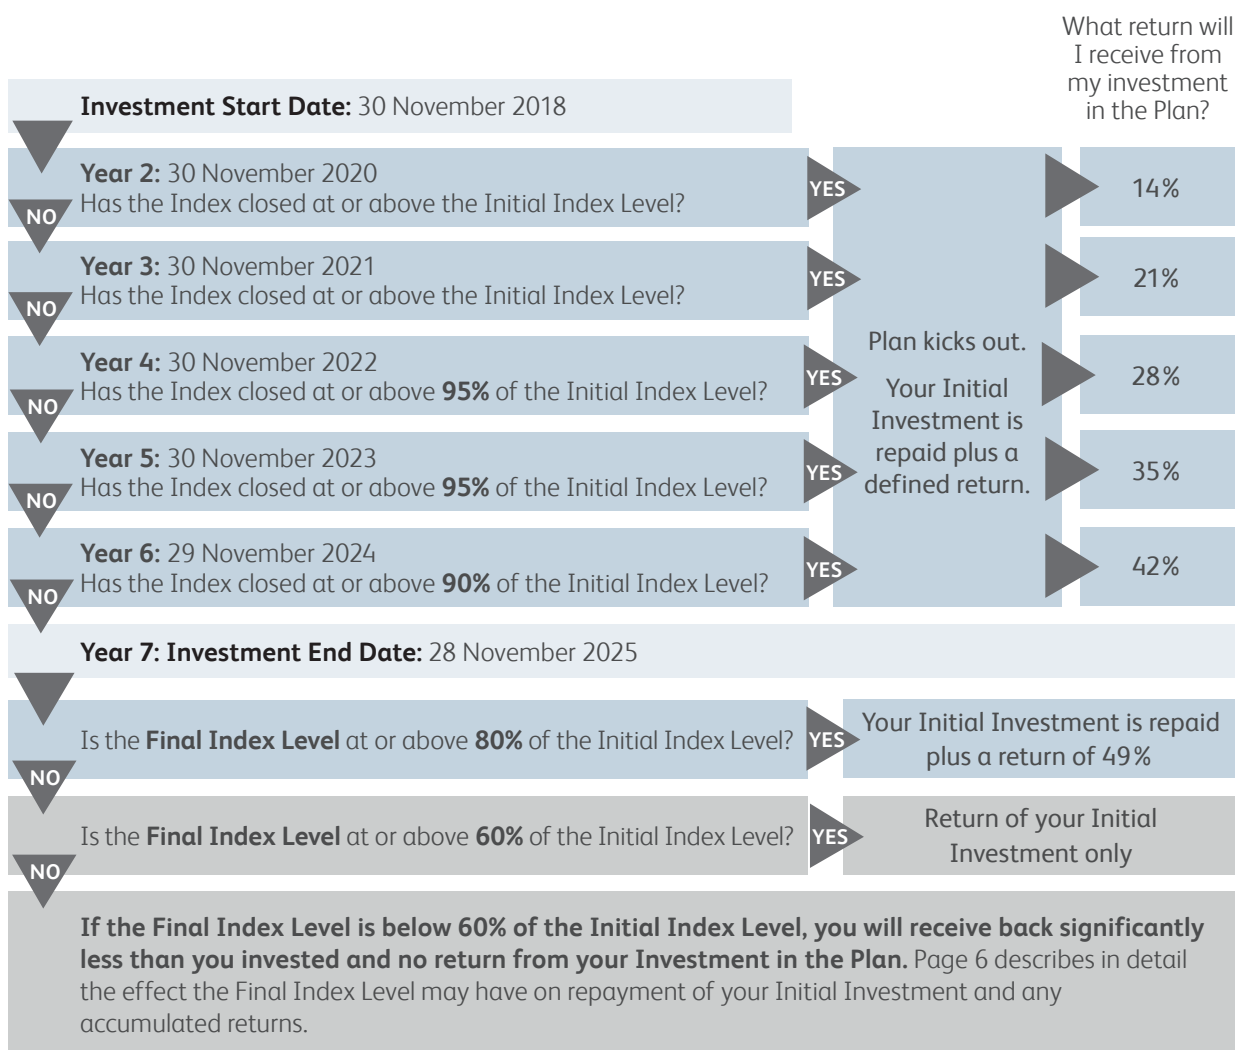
What return will I receive from my investment in the Plan?

**Investment Start Date:** 30 November 2018

**Year 2:** 30 November 2020
Has the Index closed at or above the Initial Index Level?
YES
14%
NO

**Year 3:** 30 November 2021
Has the Index closed at or above the Initial Index Level?
YES
21%
NO

**Year 4:** 30 November 2022
Has the Index closed at or above **95%** of the Initial Index Level?
YES
28%
NO

**Year 5:** 30 November 2023
Has the Index closed at or above **95%** of the Initial Index Level?
YES
35%
NO

**Year 6:** 29 November 2024
Has the Index closed at or above **90%** of the Initial Index Level?
YES
42%
NO

Plan kicks out.

Your Initial Investment is repaid plus a defined return.

**Year 7: Investment End Date:** 28 November 2025

Is the **Final Index Level** at or above **80%** of the Initial Index Level? YES
Your Initial Investment is repaid plus a return of 49%
NO

Is the **Final Index Level** at or above **60%** of the Initial Index Level? YES
Return of your Initial Investment only
NO

**If the Final Index Level is below 60% of the Initial Index Level, you will receive back significantly less than you invested and no return from your Investment in the Plan.** Page 6 describes in detail the effect the Final Index Level may have on repayment of your Initial Investment and any accumulated returns.